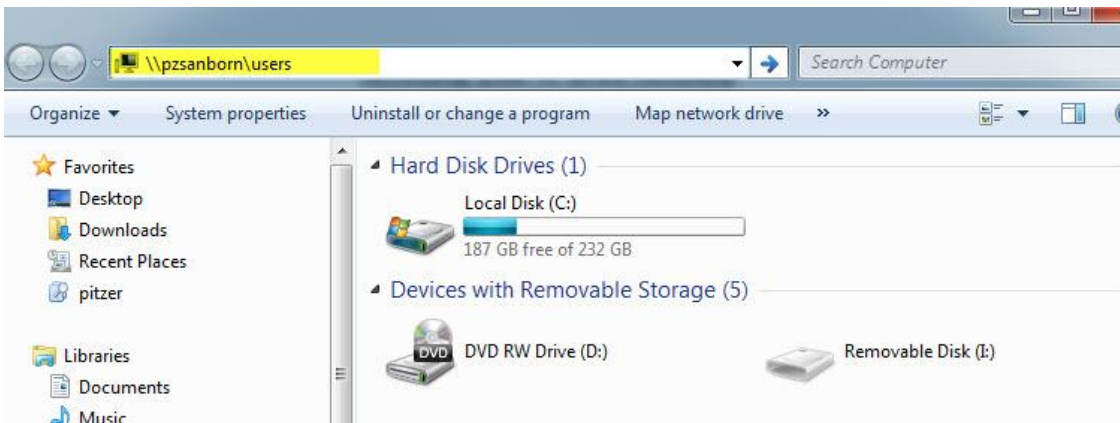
\\pzsanborn\users

Search Computer

Organize ▾ System properties Uninstall or change a program Map network drive »

Favorites
Desktop
Downloads
Recent Places
pitzer

Libraries
Documents
Music

Hard Disk Drives (1)

Local Disk (C:)
187 GB free of 232 GB

Devices with Removable Storage (5)

DVD
DVD RW Drive (D:)

Removable Disk (I:)